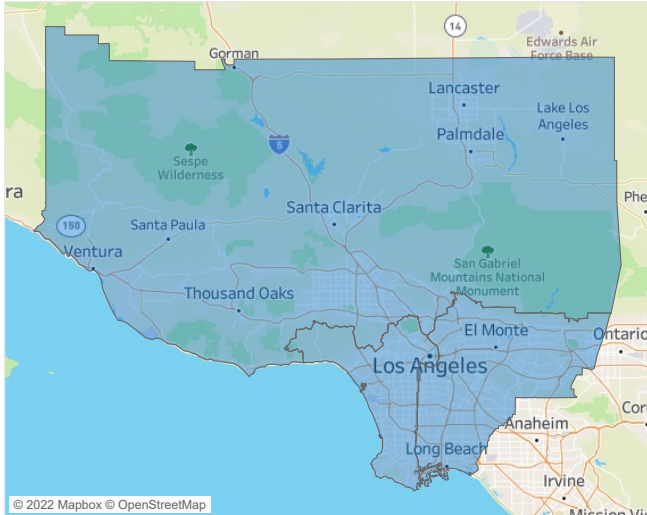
14
Gorman
Edwards Air Force Base
Lancaster
Lake Los Angeles
Palmdale
5
Sespe Wilderness
ra
Phe
150
Santa Paula
Santa Clarita
Ventura
San Gabriel Mountains National Monument
Thousand Oaks
El Monte
Ontario
Los Angeles
Cor
Anaheim
Long Beach
Irvine
Mission Vi
© 2022 Mapbox © OpenStreetMap